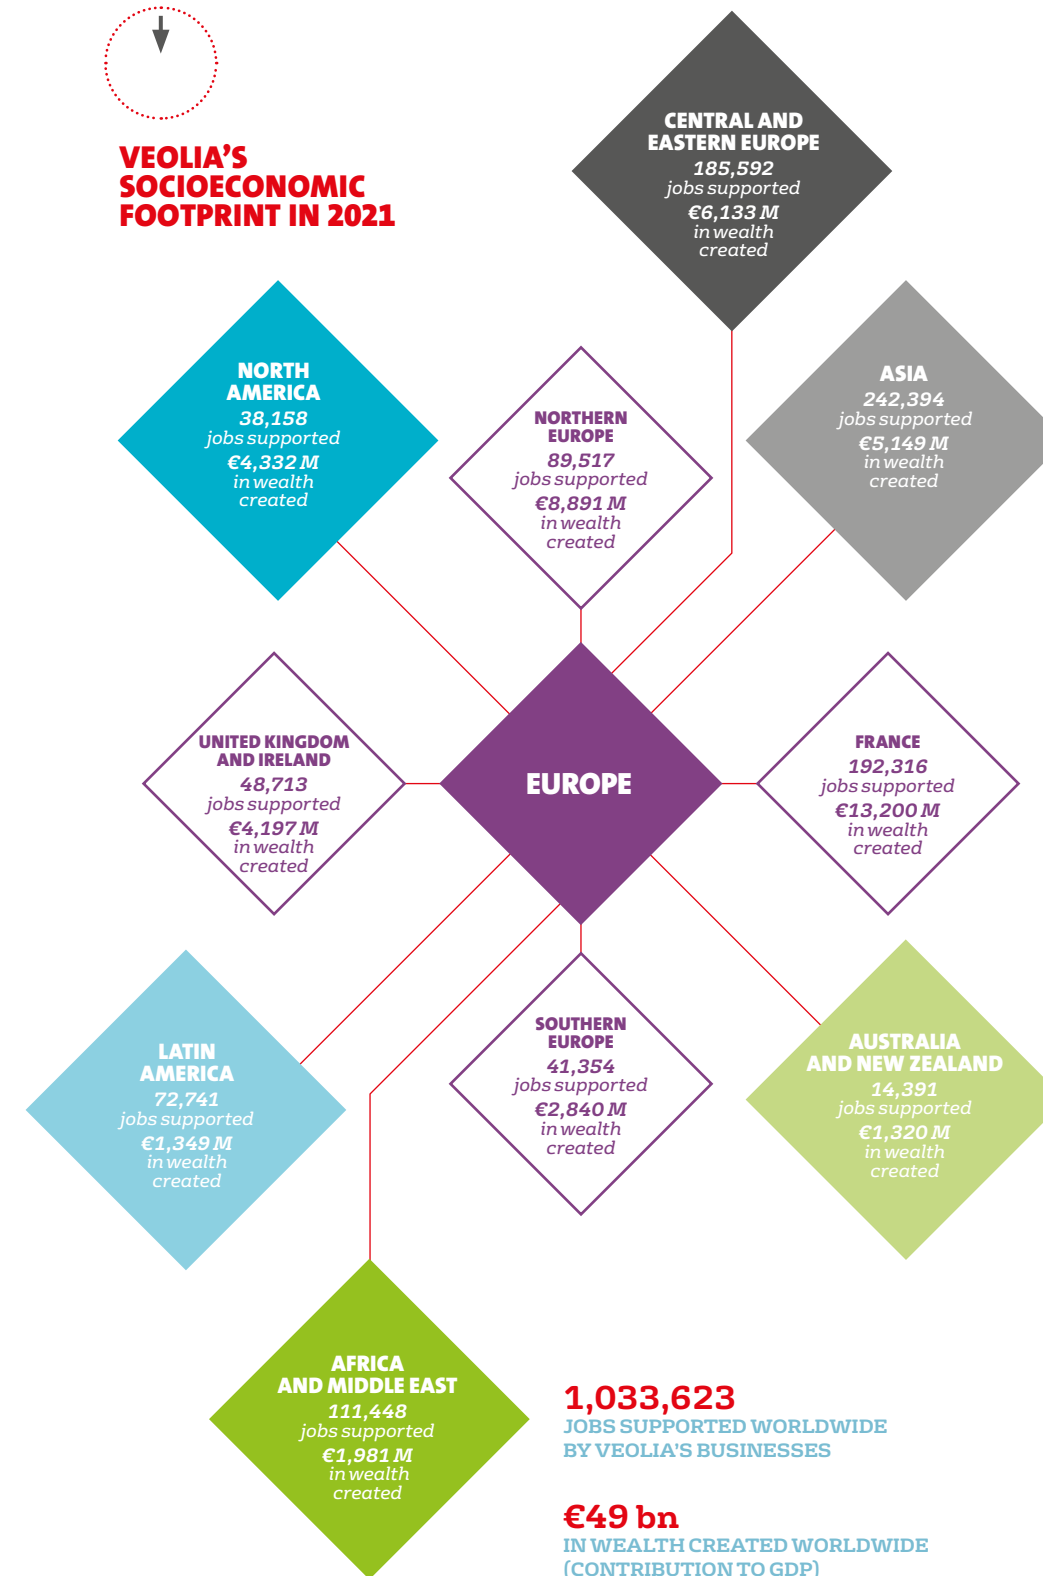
VEOLIA'S SOCIOECONOMIC FOOTPRINT IN 2021

CENTRAL AND EASTERN EUROPE
185,592
jobs supported
€6,133 M
in wealth created

NORTH AMERICA
38,158
jobs supported
€4,332 M
in wealth created

NORTHERN EUROPE
89,517
jobs supported
€8,891 M
in wealth created

ASIA
242,394
jobs supported
€5,149 M
in wealth created

UNITED KINGDOM AND IRELAND
48,713
jobs supported
€4,197 M
in wealth created

EUROPE

FRANCE
192,316
jobs supported
€13,200 M
in wealth created

LATIN AMERICA
72,741
jobs supported
€1,349 M
in wealth created

SOUTHERN EUROPE
41,354
jobs supported
€2,840 M
in wealth created

AUSTRALIA AND NEW ZEALAND
14,391
jobs supported
€1,320 M
in wealth created

AFRICA AND MIDDLE EAST
111,448
jobs supported
€1,981 M
in wealth created

1,033,623
JOBS SUPPORTED WORLDWIDE BY VEOLIA'S BUSINESSES

€49 bn
IN WEALTH CREATED WORLDWIDE (CONTRIBUTION TO GDP)